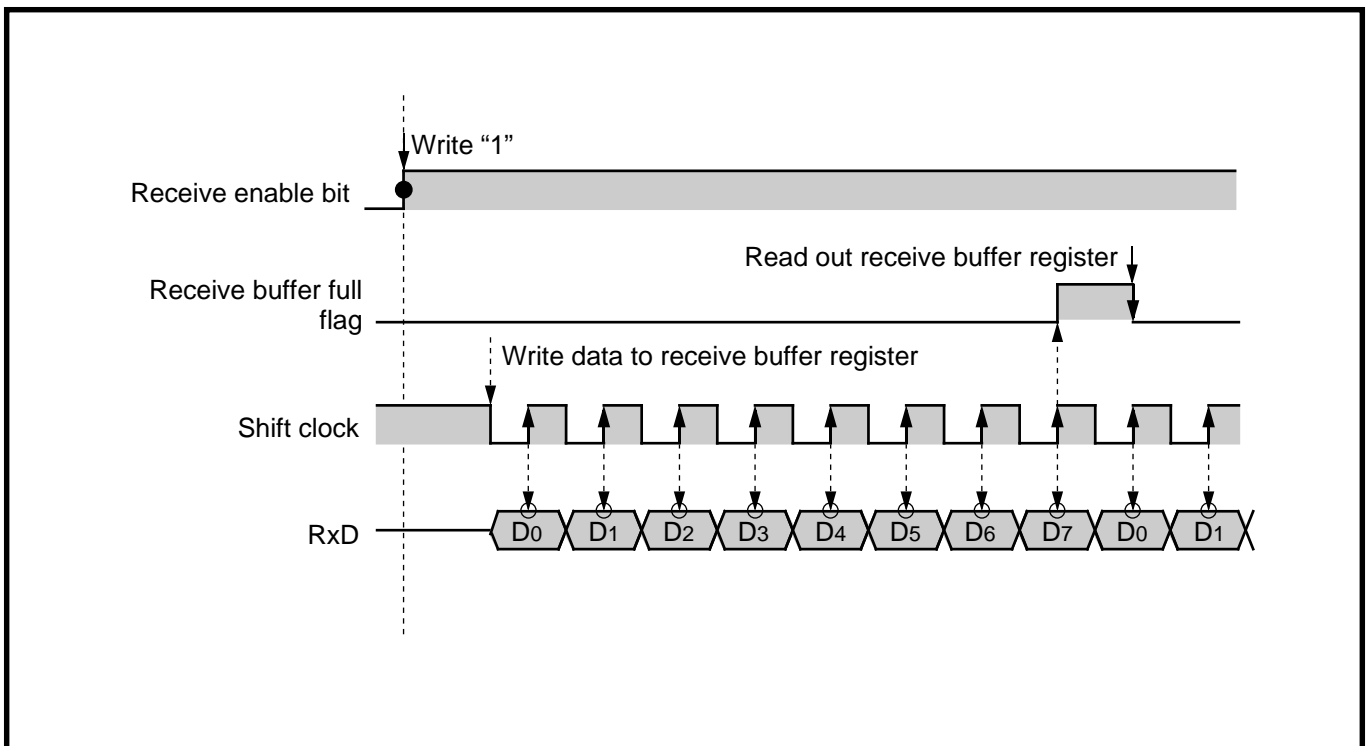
Write “1”

Receive enable bit

Read out receive buffer register

Receive buffer full flag

Write data to receive buffer register

Shift clock

RxD

$D_0$ $D_1$ $D_2$ $D_3$ $D_4$ $D_5$ $D_6$ $D_7$ $D_0$ $D_1$